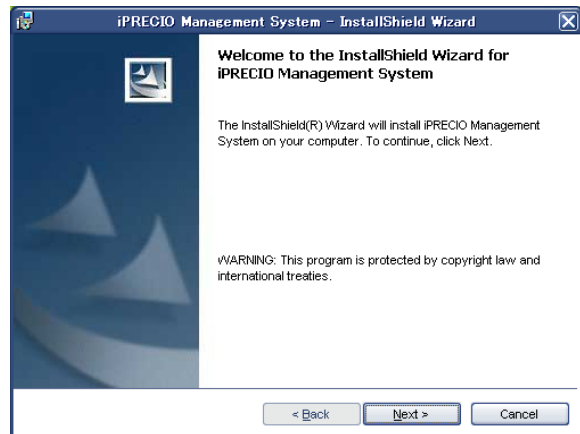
iPRECIO Management System - InstallShield Wizard

Welcome to the InstallShield Wizard for iPRECIO Management System

The InstallShield(R) Wizard will install iPRECIO Management System on your computer. To continue, click Next.

WARNING: This program is protected by copyright law and international treaties.

< Back

Next >

Cancel